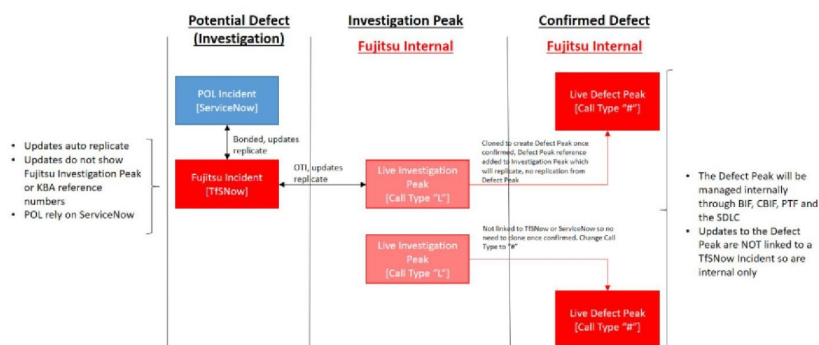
Potential Defect (Investigation)

Investigation Peak

Fujitsu Internal

Confirmed Defect

Fujitsu Internal

- Updates auto replicate
- Updates do not show Fujitsu Investigation Peak or KBA reference numbers
- POL rely on ServiceNow

POL Incident [ServiceNow]

Bonded, updates replicate

Fujitsu Incident [TfSNow]

OTI, updates replicate

Live Investigation Peak [Call Type "L"]

Cloned to create Defect Peak once confirmed, Defect Peak reference added to Investigation Peak which will replicate, no replication from Defect Peak

Live Defect Peak [Call Type "#"]

Not linked to TfSNow or ServiceNow so no need to clone once confirmed. Change Call Type to "#"

Live Investigation Peak [Call Type "L"]

Live Defect Peak [Call Type "#"]

- The Defect Peak will be managed internally through BIF, CBIF, PTF and the SDLC
- Updates to the Defect Peak are NOT linked to a TfSNow Incident so are internal only